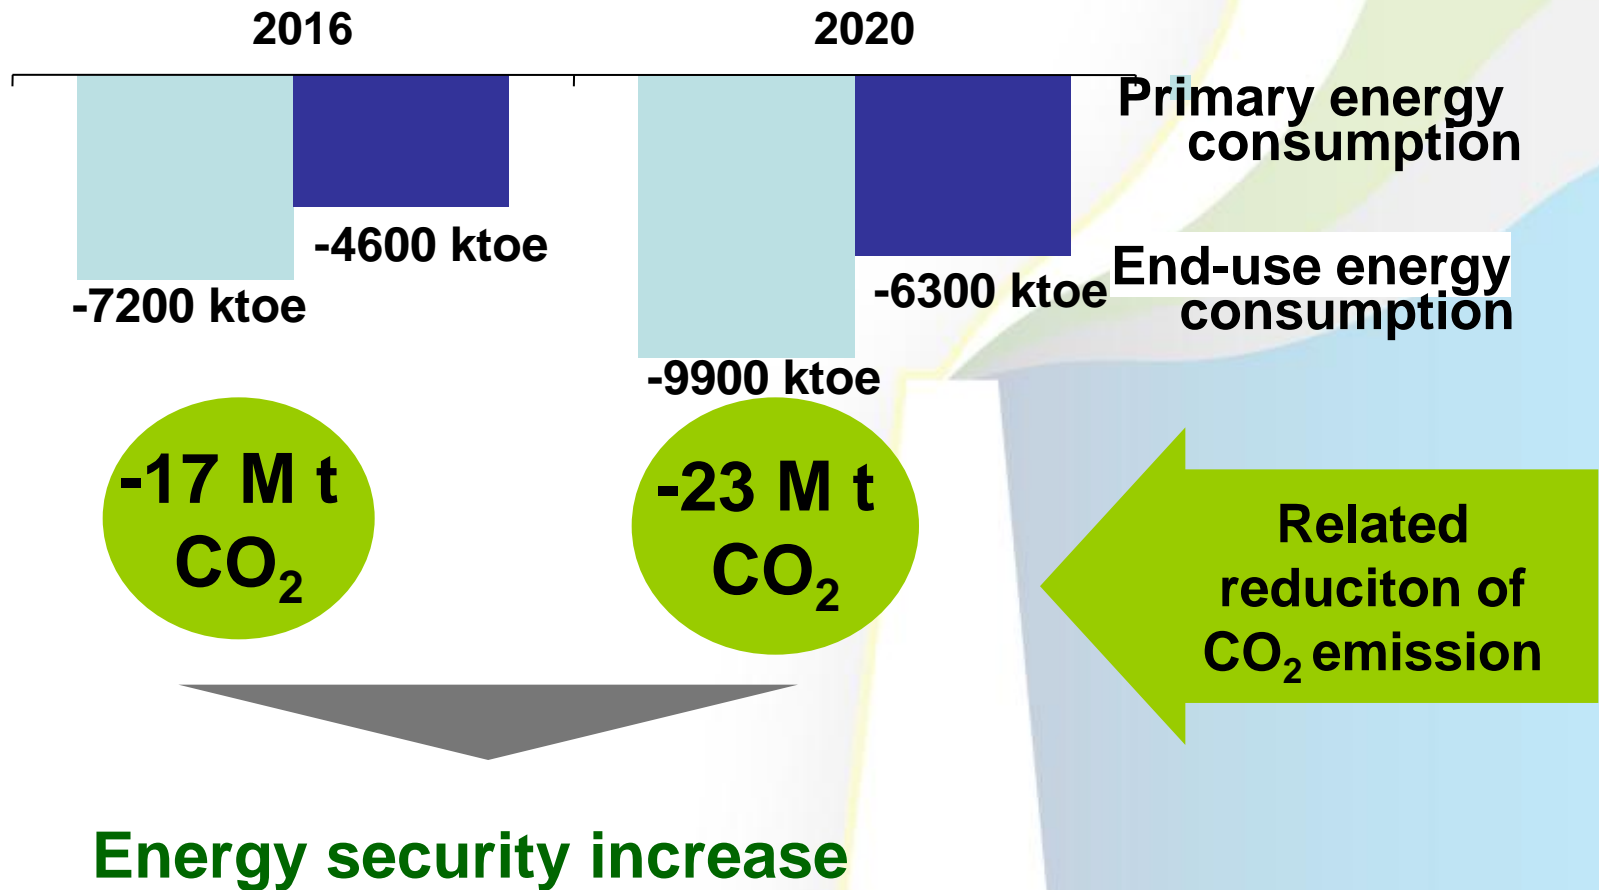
2016

2020

Primary energy consumption

End-use energy consumption

-4600 ktoe

-7200 ktoe

-6300 ktoe

-9900 ktoe

-17 M t $CO_2$

-23 M t $CO_2$

Related reduciton of $CO_2$ emission

Energy security increase